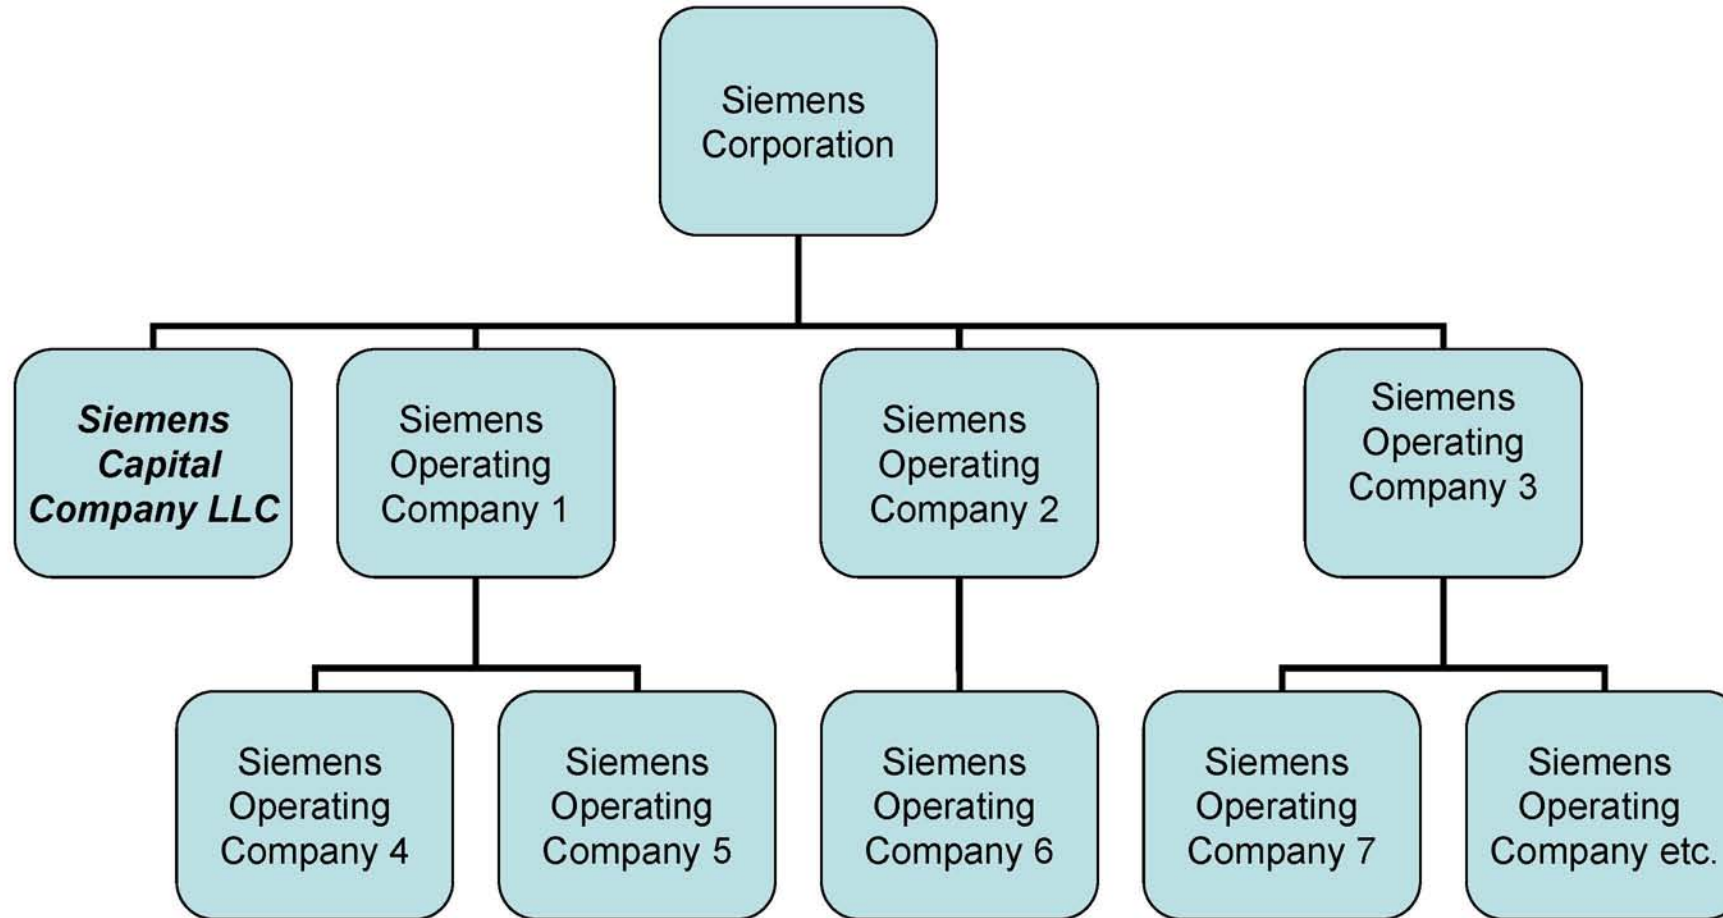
Siemens Corporation

**Siemens Capital Company LLC**

Siemens Operating Company 1

Siemens Operating Company 2

Siemens Operating Company 3

Siemens Operating Company 4

Siemens Operating Company 5

Siemens Operating Company 6

Siemens Operating Company 7

Siemens Operating Company etc.